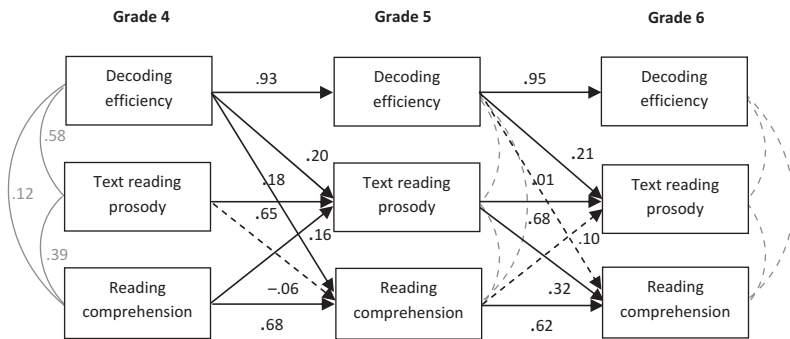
Grade 4

Grade 5

Grade 6

Decoding efficiency

.93

Decoding efficiency

.95

Decoding efficiency

.58

.20

.21

.12

Text reading prosody

.18

Text reading prosody

.01

Text reading prosody

.65

.68

.16

.10

.39

Reading comprehension

–.06

Reading comprehension

.32

Reading comprehension

.68

.62